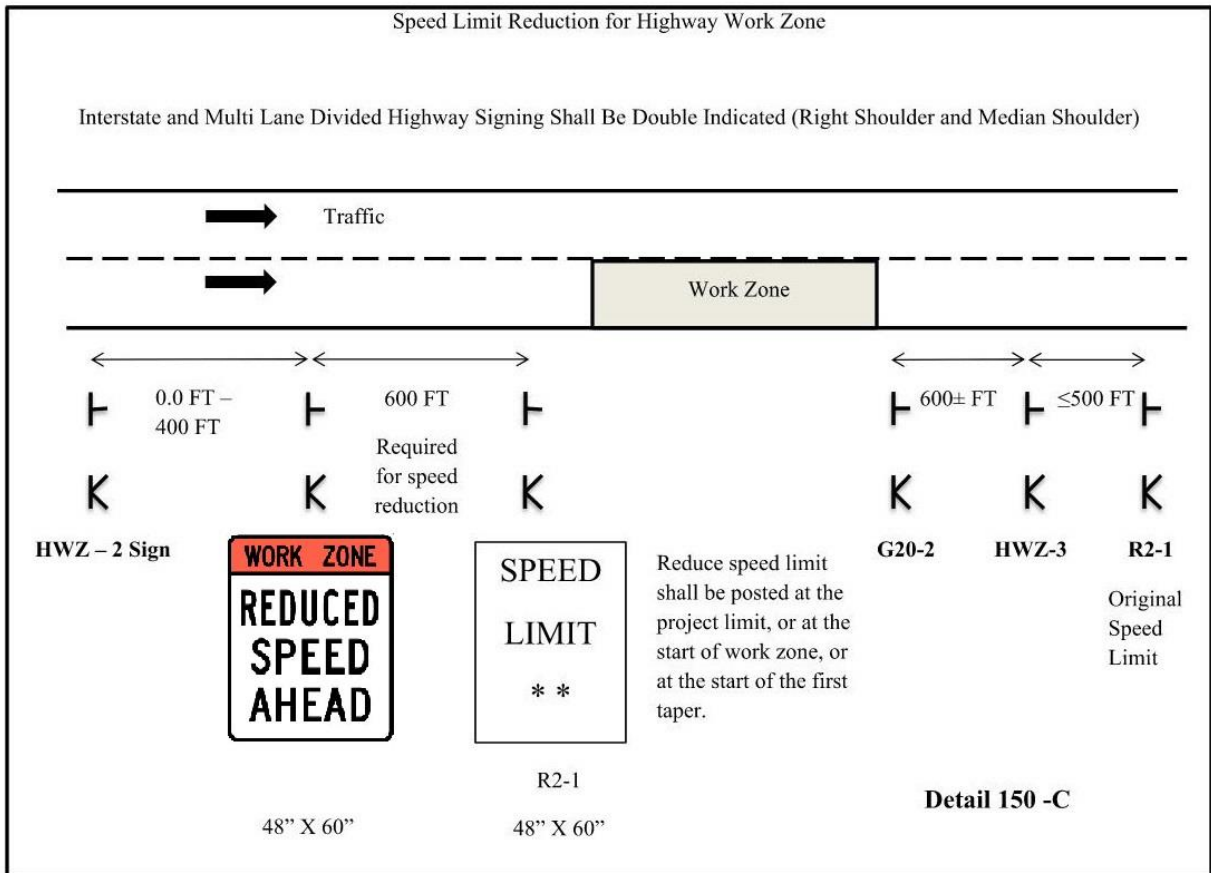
Speed Limit Reduction for Highway Work Zone

Interstate and Multi Lane Divided Highway Signing Shall Be Double Indicated (Right Shoulder and Median Shoulder)

Traffic

Work Zone

0.0 FT – 400 FT

600 FT

Required for speed reduction

600± FT

≤500 FT

HWZ – 2 Sign

WORK ZONE

REDUCED SPEED AHEAD

SPEED LIMIT * *

Reduce speed limit shall be posted at the project limit, or at the start of work zone, or at the start of the first taper.

G20-2

HWZ-3

R2-1

Original Speed Limit

R2-1

Detail 150 -C

48" X 60"

48" X 60"